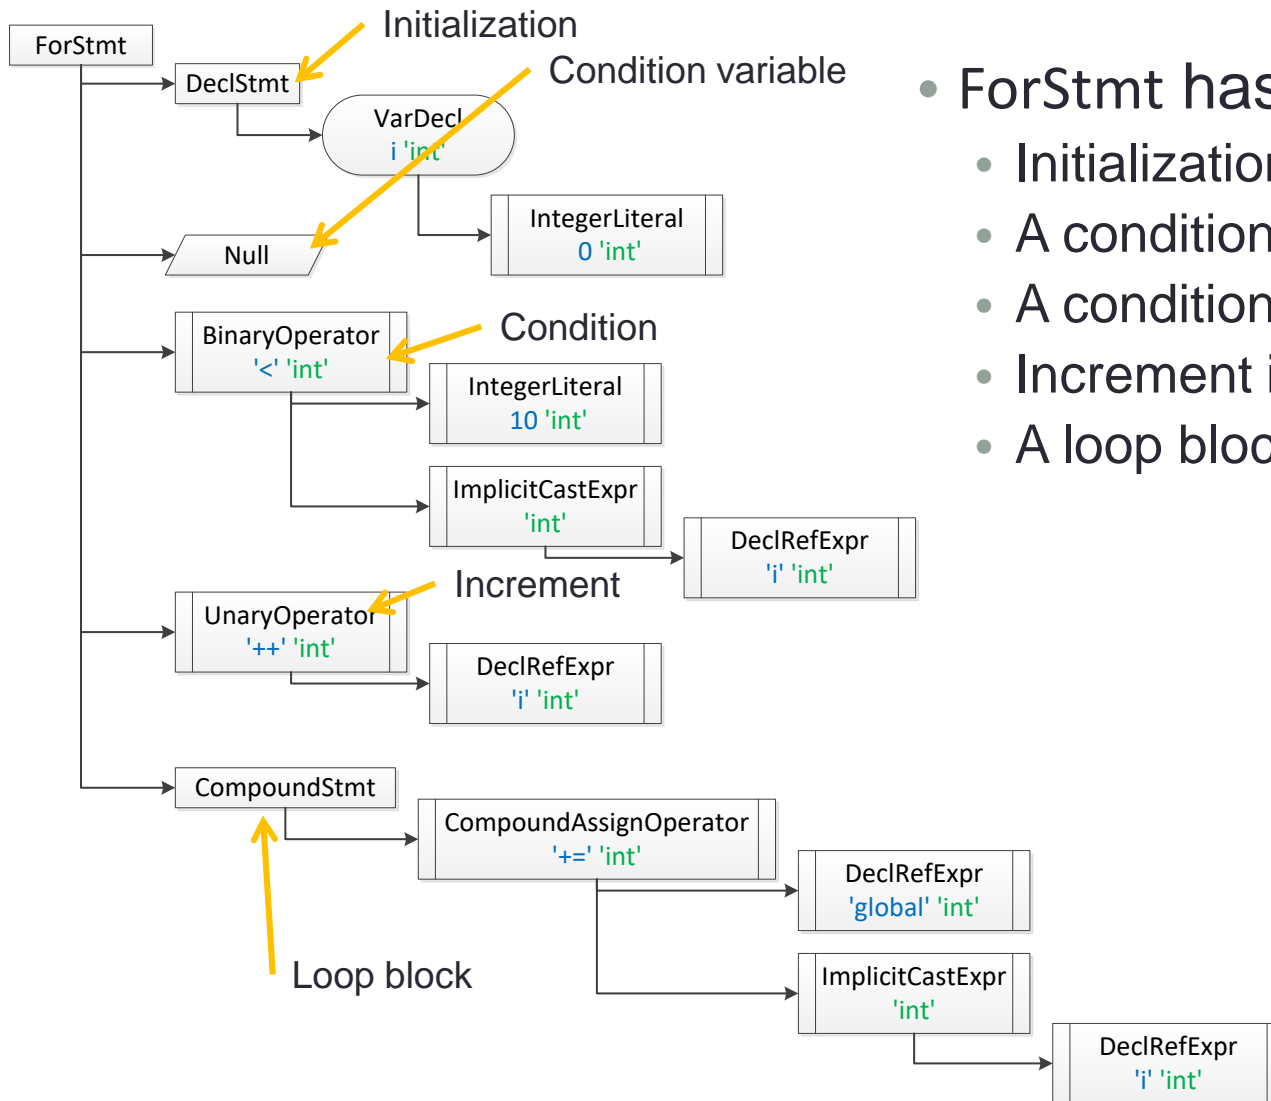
ForStmt

DeclStmt

Initialization

Condition variable

VarDecl
i 'int'

IntegerLiteral
0 'int'

Null

BinaryOperator
'<' 'int'

Condition

IntegerLiteral
10 'int'

ImplicitCastExpr
'int'

DeclRefExpr
'i' 'int'

UnaryOperator
'++' 'int'

Increment

DeclRefExpr
'i' 'int'

CompoundStmt

CompoundAssignOperator
'+=' 'int'

DeclRefExpr
'global' 'int'

ImplicitCastExpr
'int'

DeclRefExpr
'i' 'int'

Loop block

• ForStmt has
  • Initializatio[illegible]
  • A condition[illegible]
  • A condition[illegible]
  • Increment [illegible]
  • A loop bloc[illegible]